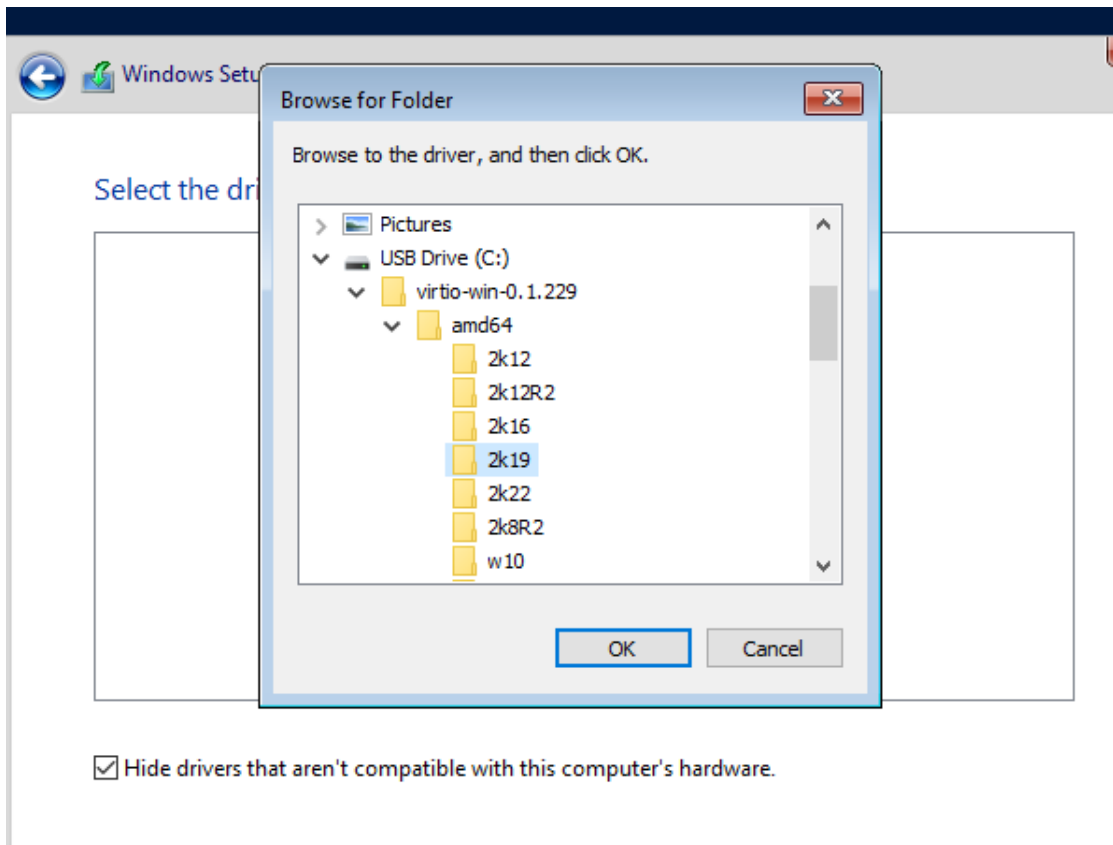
Windows Setu

Select the dri

Browse for Folder

Browse to the driver, and then click OK.

Pictures
USB Drive (C:)
virtio-win-0.1.229
amd64
2k12
2k12R2
2k16
2k19
2k22
2k8R2
w10

OK
Cancel

Hide drivers that aren't compatible with this computer's hardware.